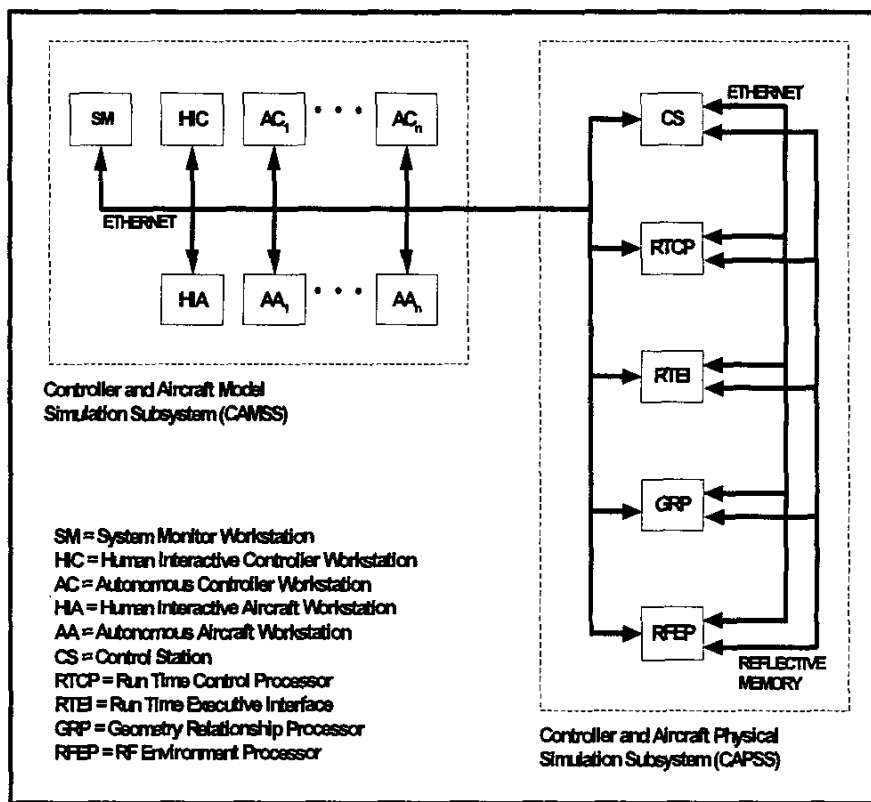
SM

HIC

$AC_1$

• • •

$AC_n$

ETHERNET

HIA

$AA_1$

• • •

$AA_n$

Controller and Aircraft Model Simulation Subsystem (CAMSS)

ETHERNET

CS

RTCP

RTEI

GRP

RFEP

REFLECTIVE MEMORY

Controller and Aircraft Physical Simulation Subsystem (CAPSS)

SM = System Monitor Workstation
HIC = Human Interactive Controller Workstation
AC = Autonomous Controller Workstation
HIA = Human Interactive Aircraft Workstation
AA = Autonomous Aircraft Workstation
CS = Control Station
RTCP = Run Time Control Processor
RTEI = Run Time Executive Interface
GRP = Geometry Relationship Processor
RFEP = RF Environment Processor